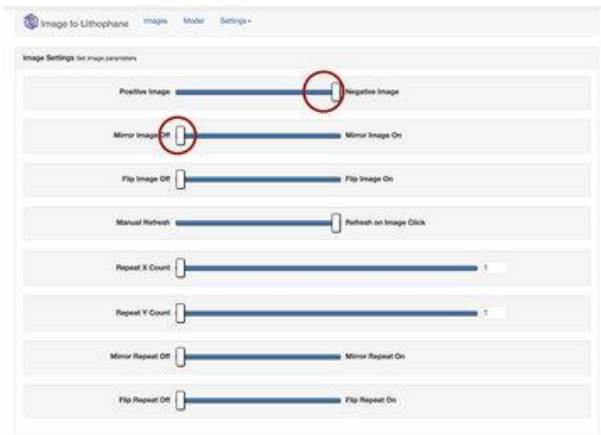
Image to Lithophane Images Model Settings▾

Image Settings Set image parameters

Positive Image Negative Image

Mirror Image Off Mirror Image On

Flip Image Off Flip Image On

Manual Refresh Refresh on Image Click

Repeat X Count 1

Repeat Y Count 1

Mirror Repeat Off Mirror Repeat On

Flip Repeat Off Flip Repeat On